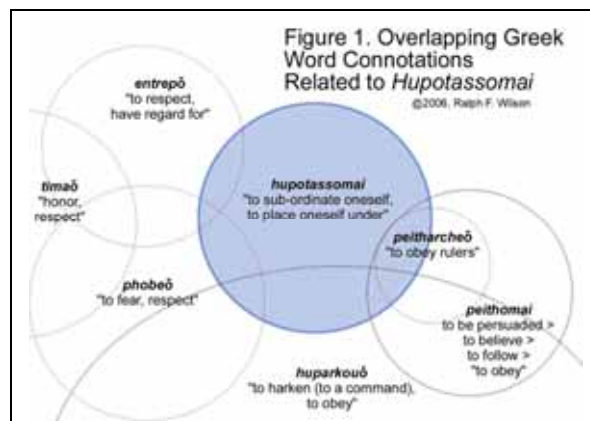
Figure 1. Overlapping Greek Word Connotations Related to *Hupotassomai*

©2006, Ralph F. Wilson

**entrepō**
"to respect, have regard for"

**timaō**
"honor, respect"

**hupotassomai**
"to sub-ordinate oneself, to place oneself under"

**peitharcheō**
"to obey rulers"

**phobeō**
"to fear, respect"

**peithomai**
to be persuaded > to believe > to follow > "to obey"

**huparkouō**
"to harken (to a command), to obey"